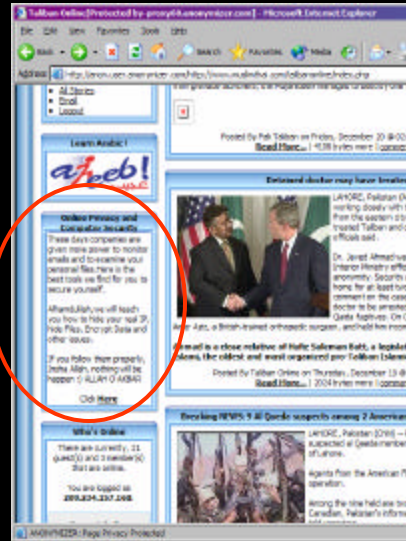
Taliban Online [Protected by proxy.anonymizer.com] - Microsoft Internet Explorer

File Edit View Favorites Tools Help

Back Search Favorites Media

Address http://anon.free.anonymizer.com/http://www.muslimthai.com/talibanonline/index.php

• All Stories
• Email
• Logout

Learn Arabic !

ajeeb!

Online Privacy and Computer Security

These days companies are given more power to monitor emails and to examine your personal files. Here is the best tools we find for you to secure yourself.

Alhamdulilah, we will teach you how to hide your ip, Hide Files, Encrypt Data and other issues.

If you follow them properly, Insha Allah, nothing will be happen ! ALLAH O AKBAR

Click Here

Who's Online

There are currently, 11 guest(s) and 3 member(s) that are online.

You are logged as
209.124.217.248

Posted By Pak Taliban on Friday, December 20 @ 02
Read More... | 4138 bytes more | comment

Detained doctor may have treated

LAHORE, Pakistan (R... working closely with... from the eastern cit... treated Taliban and... officials said.

Dr. Javaid Ahmad w... Interior Ministry offi... anonymity. Security... home for at least tw... comment on the case... doctor is be among... Qaeda fugitives. On... Amir Aziz, a British-trained orthopedic surgeon, and held him incom...

Ahmad is a close relative of Hafiz Salman Butt, a legislat... Islam, the oldest and most organized pro-Taliban Islamic...

Posted By Taliban Online on Thursday, December 19 @...
Read More... | 2034 bytes more | comme...

Breaking NEWS !! Al Qaeda suspects among 2 American...

LAHORE, Pakistan (CNN) -- ... suspected al Qaeda member... of Lahore.

Agents from the American F... operation.

Among the nine held are two... Canadian, Pakistan's inform...

ANONYMIZER: Page Privacy Protected